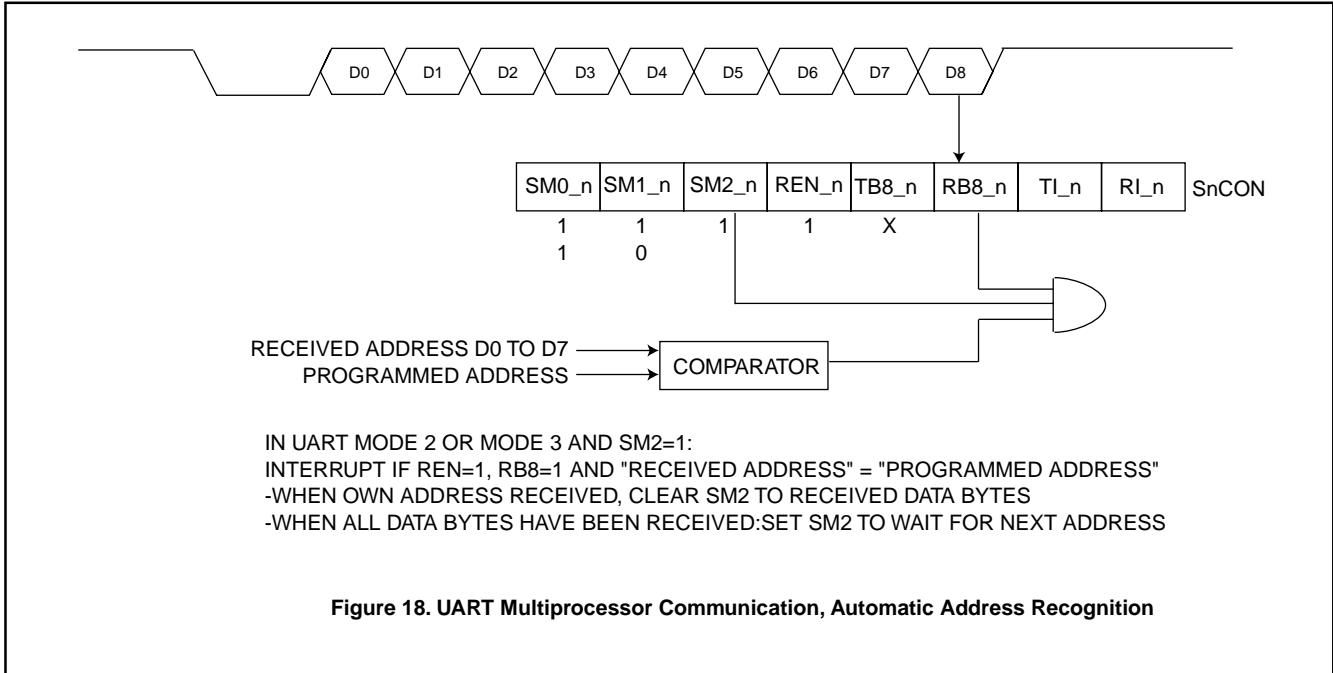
D0 D1 D2 D3 D4 D5 D6 D7 D8

| SM0_n | SM1_n | SM2_n | REN_n | TB8_n | RB8_n | TI_n | RI_n |
|---|---|---|---|---|---|---|---|
| 1 | 1 | 1 | 1 | X | | | |
| 1 | 0 | | | | | | |

SnCON

RECEIVED ADDRESS D0 TO D7
PROGRAMMED ADDRESS
COMPARATOR

IN UART MODE 2 OR MODE 3 AND SM2=1:
INTERRUPT IF REN=1, RB8=1 AND "RECEIVED ADDRESS" = "PROGRAMMED ADDRESS"
-WHEN OWN ADDRESS RECEIVED, CLEAR SM2 TO RECEIVED DATA BYTES
-WHEN ALL DATA BYTES HAVE BEEN RECEIVED:SET SM2 TO WAIT FOR NEXT ADDRESS

Figure 18. UART Multiprocessor Communication, Automatic Address Recognition